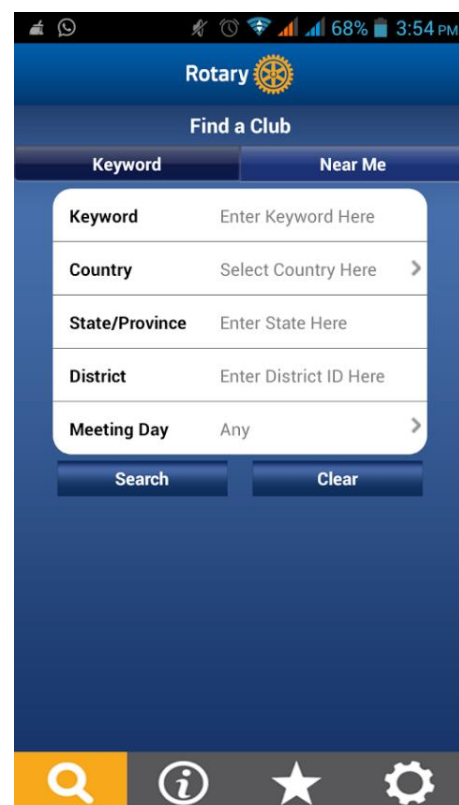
68% 3:54 PM

Rotary

Find a Club

Keyword
Near Me

| | |
|---|---|
| Keyword | Enter Keyword Here |
| Country | Select Country Here |
| State/Province | Enter State Here |
| District | Enter District ID Here |
| Meeting Day | Any |

Search
Clear